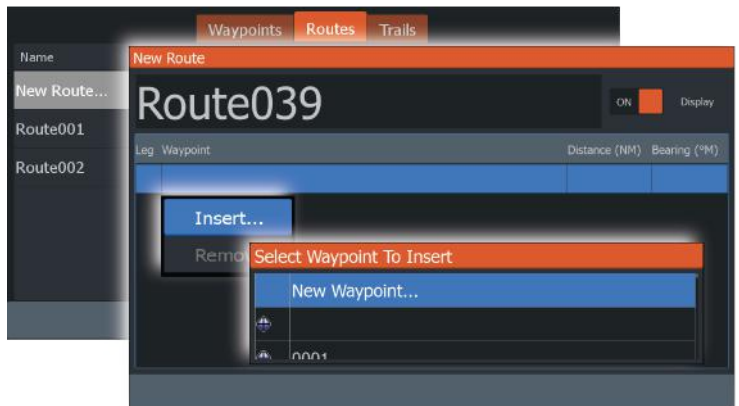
Waypoints Routes Trails

Name

New Route...

Route001

Route002

New Route

Route039

ON Display

Leg Waypoint Distance (NM) Bearing (°M)

Insert...

Remo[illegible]

Select Waypoint To Insert

New Waypoint...

0001